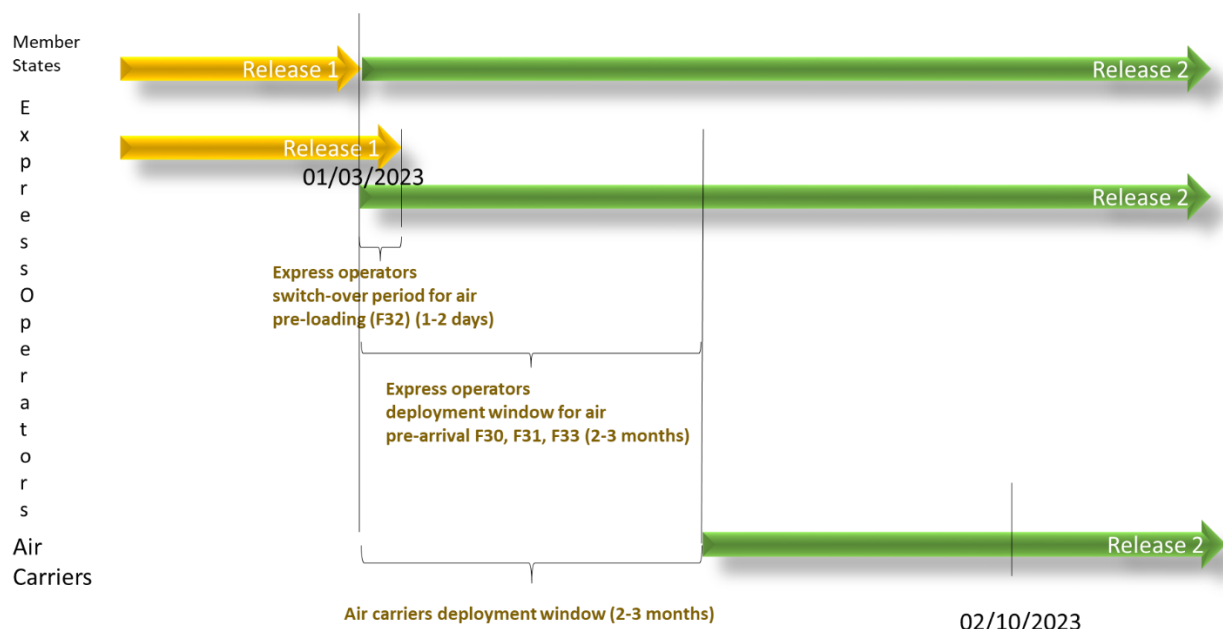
Member States

Release 1

Release 2

Express Operators

Release 1

01/03/2023

Release 2

Express operators switch-over period for air pre-loading (F32) (1-2 days)

Express operators deployment window for air pre-arrival F30, F31, F33 (2-3 months)

Air Carriers

Release 2

Air carriers deployment window (2-3 months)

02/10/2023